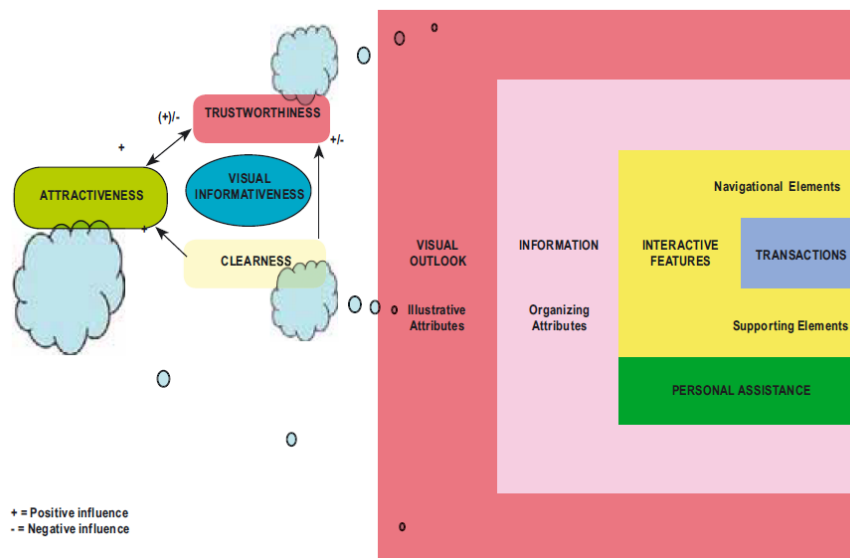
(+)/-

TRUSTWORTHINESS

+

+/-

ATTRACTIVENESS

VISUAL INFORMATIVENESS

+

CLEARNESS

+ = Positive influence
- = Negative influence

VISUAL OUTLOOK

Illustrative Attributes

INFORMATION

Organizing Attributes

INTERACTIVE FEATURES

Navigational Elements

TRANSACTIONS

Supporting Elements

PERSONAL ASSISTANCE